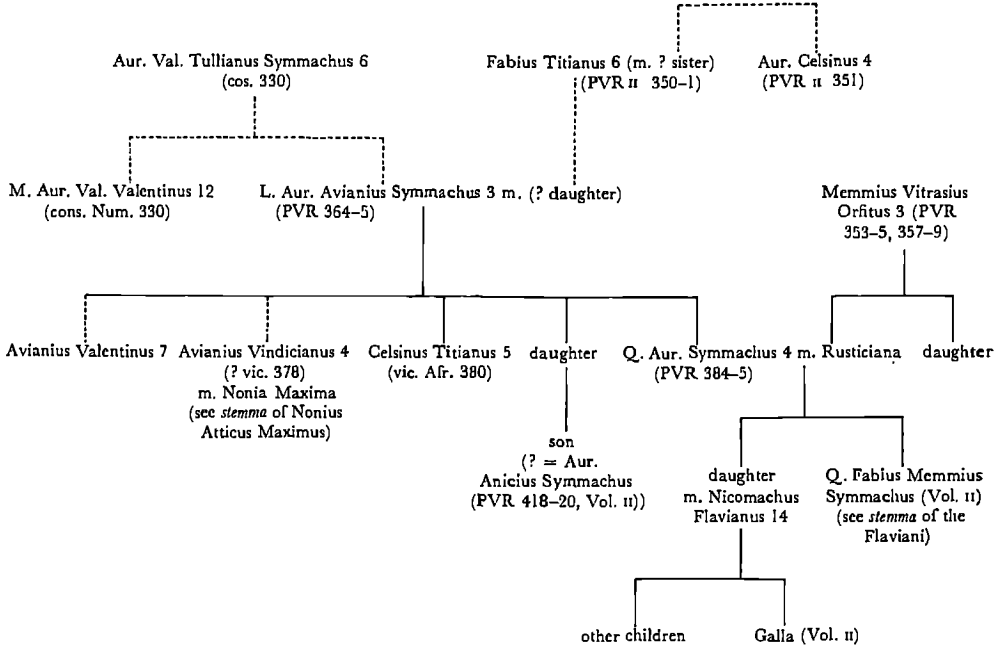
Aur. Val. Tullianus Symmachus 6 (cos. 330)

Fabius Titianus 6 (m. ? sister) (PVR II 350–1)

Aur. Celsinus 4 (PVR II 351)

M. Aur. Val. Valentinus 12 (cons. Num. 330)

L. Aur. Avianius Symmachus 3 m. (? daughter) (PVR 364–5)

Memmius Vitrasius Orfitus 3 (PVR 353–5, 357–9)

Avianius Valentinus 7

Avianius Vindicianus 4 (? vic. 378) m. Nonia Maxima (see *stemma* of Nonius Atticus Maximus)

Celsinus Titianus 5 (vic. Afr. 380)

daughter

Q. Aur. Symmachus 4 m. Rusticiana (PVR 384–5)

daughter

son (? = Aur. Anicius Symmachus (PVR 418–20, Vol. II))

daughter m. Nicomachus Flavianus 14

Q. Fabius Memmius Symmachus (Vol. II) (see *stemma* of the Flaviani)

other children

Galla (Vol. II)